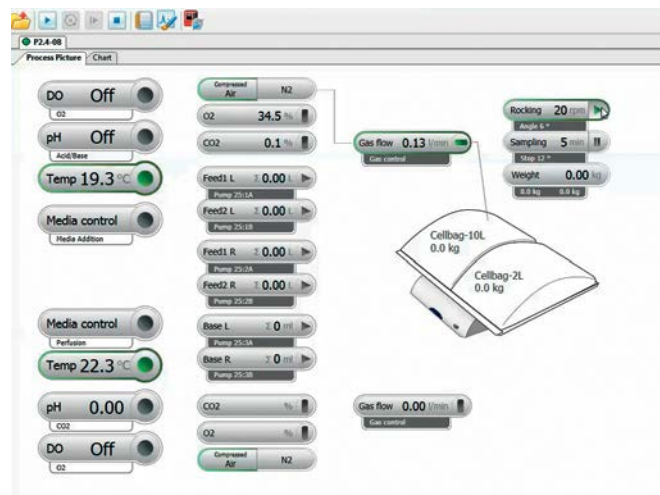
P2.4-08
Process Picture | Chart

DO Off
O2
pH Off
Acid/Base
Temp 19.3 °C
Media control
Media Addition

Compressed Air | N2
O2 34.5 %
CO2 0.1 %
Feed1 L Σ 0.00 L
Pump 25:1A
Feed2 L Σ 0.00 L
Pump 25:1B
Feed1 R Σ 0.00 L
Pump 25:2A
Feed2 R Σ 0.00 L
Pump 25:2B

Gas flow 0.13 l/min
Gas control

Rocking 20 rpm
Angle 6 °
Sampling 5 min
Step 12 °
Weight 0.00 kg
0.0 kg 0.0 kg

Cellbag-10L
0.0 kg
Cellbag-2L
0.0 kg

Media control
Perfusion
Temp 22.3 °C
pH 0.00
CO2
DO Off
O2

Base L Σ 0 ml
Pump 25:3A
Base R Σ 0 ml
Pump 25:3B
CO2 %
O2 %
Compressed Air | N2

Gas flow 0.00 l/min
Gas control